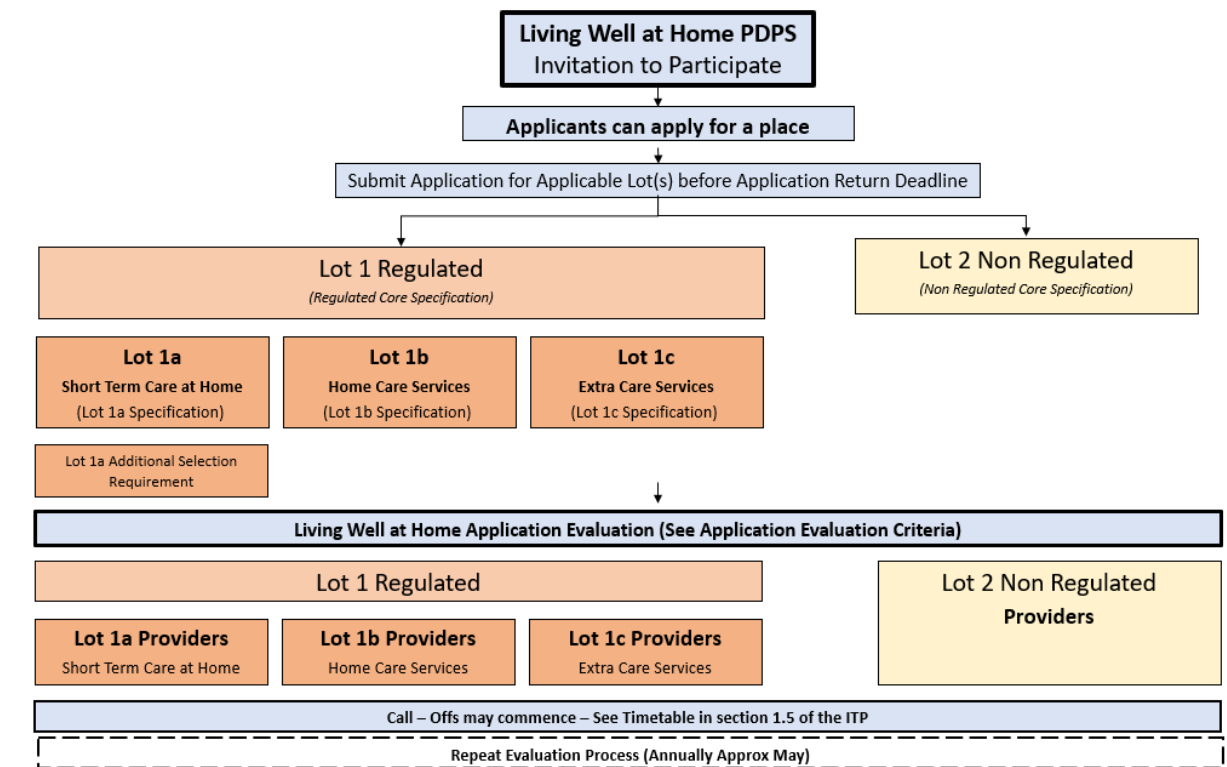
Living Well at Home PDPS
Invitation to Participate

Applicants can apply for a place

Submit Application for Applicable Lot(s) before Application Return Deadline

Lot 1 Regulated
(Regulated Core Specification)

Lot 2 Non Regulated
(Non Regulated Core Specification)

Lot 1a
Short Term Care at Home
(Lot 1a Specification)

Lot 1b
Home Care Services
(Lot 1b Specification)

Lot 1c
Extra Care Services
(Lot 1c Specification)

Lot 1a Additional Selection Requirement

Living Well at Home Application Evaluation (See Application Evaluation Criteria)

Lot 1 Regulated

Lot 2 Non Regulated
Providers

Lot 1a Providers
Short Term Care at Home

Lot 1b Providers
Home Care Services

Lot 1c Providers
Extra Care Services

Call – Offs may commence – See Timetable in section 1.5 of the ITP

Repeat Evaluation Process (Annually Approx May)